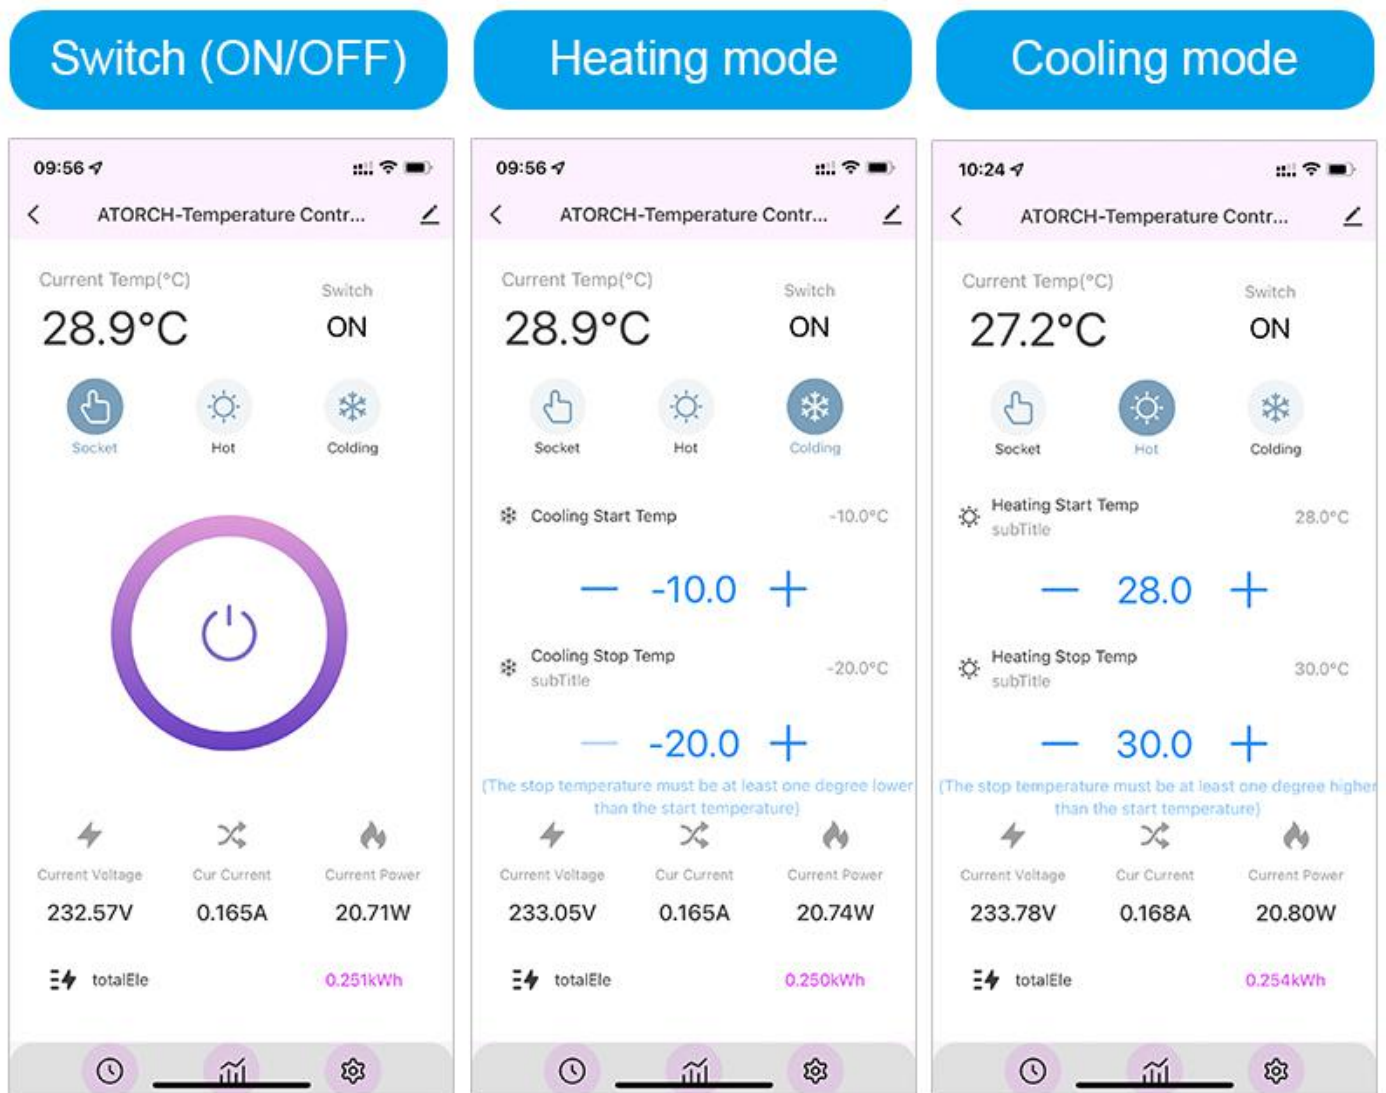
Switch (ON/OFF)

09:56

ATORCH-Temperature Contr...

Current Temp(°C)

28.9°C

Switch

ON

Socket

Hot

Colding

Current Voltage

232.57V

Cur Current

0.165A

Current Power

20.71W

totalEle

0.251kWh

Heating mode

09:56

ATORCH-Temperature Contr...

Current Temp(°C)

28.9°C

Switch

ON

Socket

Hot

Colding

Cooling Start Temp

-10.0°C

— -10.0 +

Cooling Stop Temp

subTitle

-20.0°C

— -20.0 +

(The stop temperature must be at least one degree lower than the start temperature)

Current Voltage

233.05V

Cur Current

0.165A

Current Power

20.74W

totalEle

0.250kWh

Cooling mode

10:24

ATORCH-Temperature Contr...

Current Temp(°C)

27.2°C

Switch

ON

Socket

Hot

Colding

Heating Start Temp

subTitle

28.0°C

— 28.0 +

Heating Stop Temp

subTitle

30.0°C

— 30.0 +

(The stop temperature must be at least one degree higher than the start temperature)

Current Voltage

233.78V

Cur Current

0.168A

Current Power

20.80W

totalEle

0.254kWh